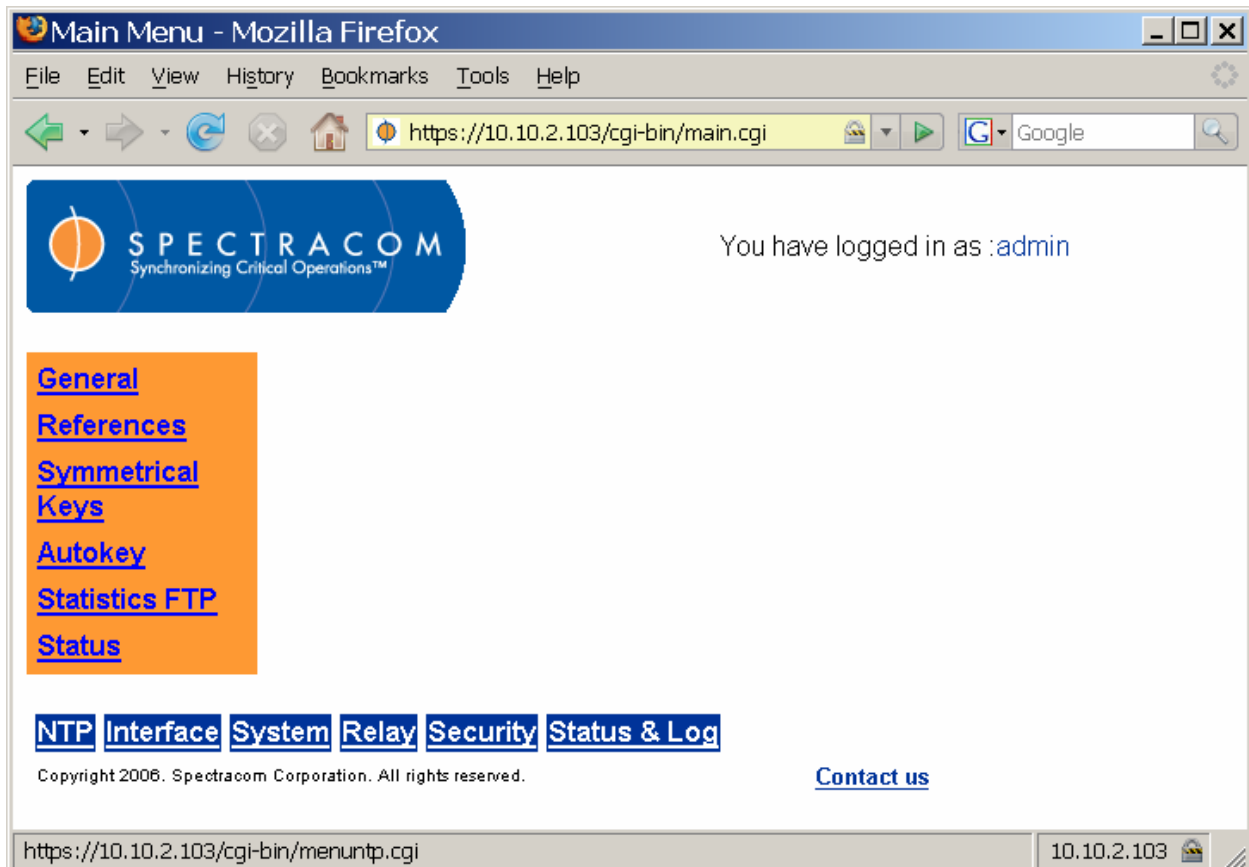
Main Menu - Mozilla Firefox

File Edit View History Bookmarks Tools Help

https://10.10.2.103/cgi-bin/main.cgi

Google

SPECTRACOM
Synchronizing Critical Operations™

You have logged in as :admin

General
References
Symmetrical Keys
Autokey
Statistics FTP
Status

NTP Interface System Relay Security Status & Log

Copyright 2006. Spectracom Corporation. All rights reserved.

Contact us

https://10.10.2.103/cgi-bin/menuntp.cgi

10.10.2.103